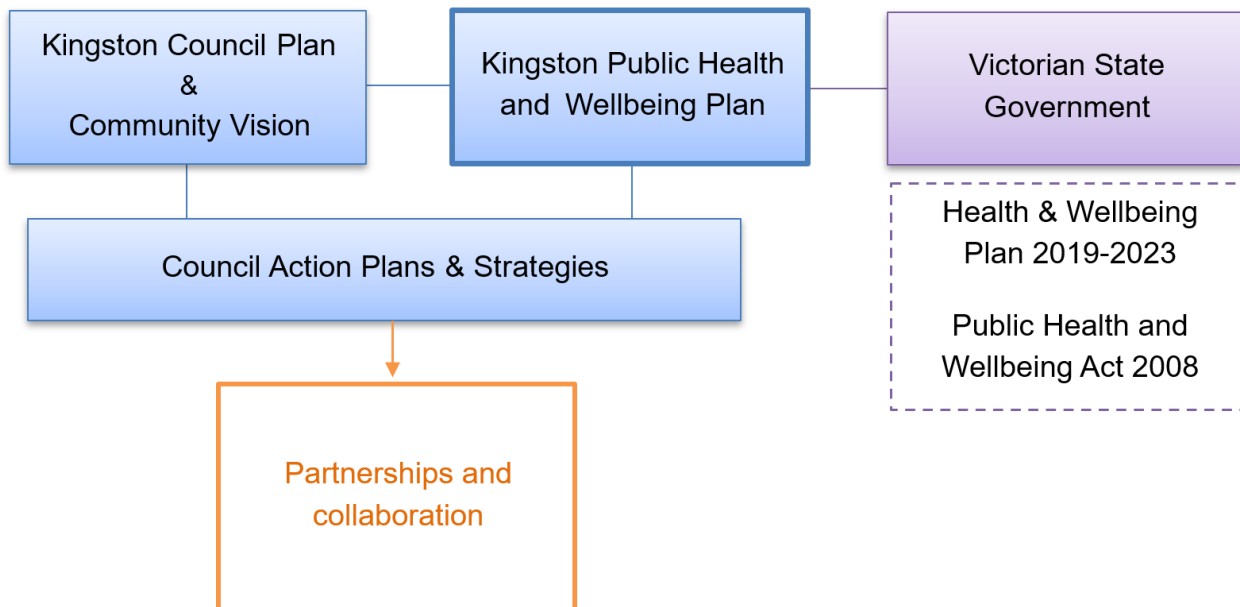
Kingston Council Plan
&
Community Vision

Kingston Public Health and Wellbeing Plan

Victorian State Government

Health & Wellbeing Plan 2019-2023

Public Health and Wellbeing Act 2008

Council Action Plans & Strategies

Partnerships and collaboration